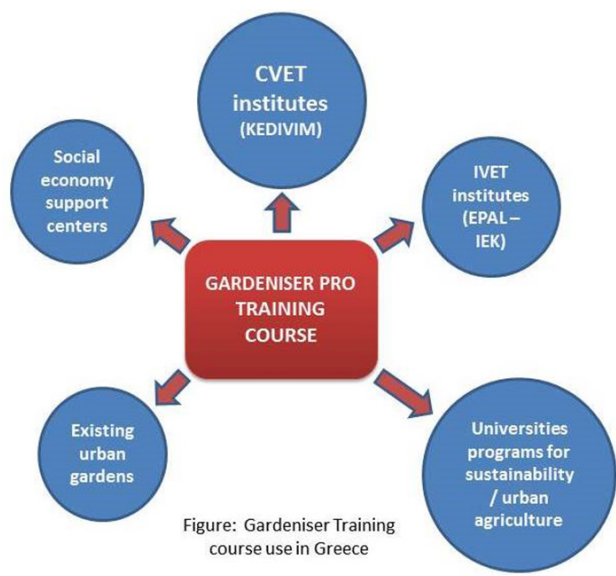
CVET institutes (KEDIVIM)

Social economy support centers

IVET institutes (EPAL – IEK)

GARDENISER PRO TRAINING COURSE

Existing urban gardens

Universities programs for sustainability / urban agriculture

Figure: Gardeniser Training course use in Greece